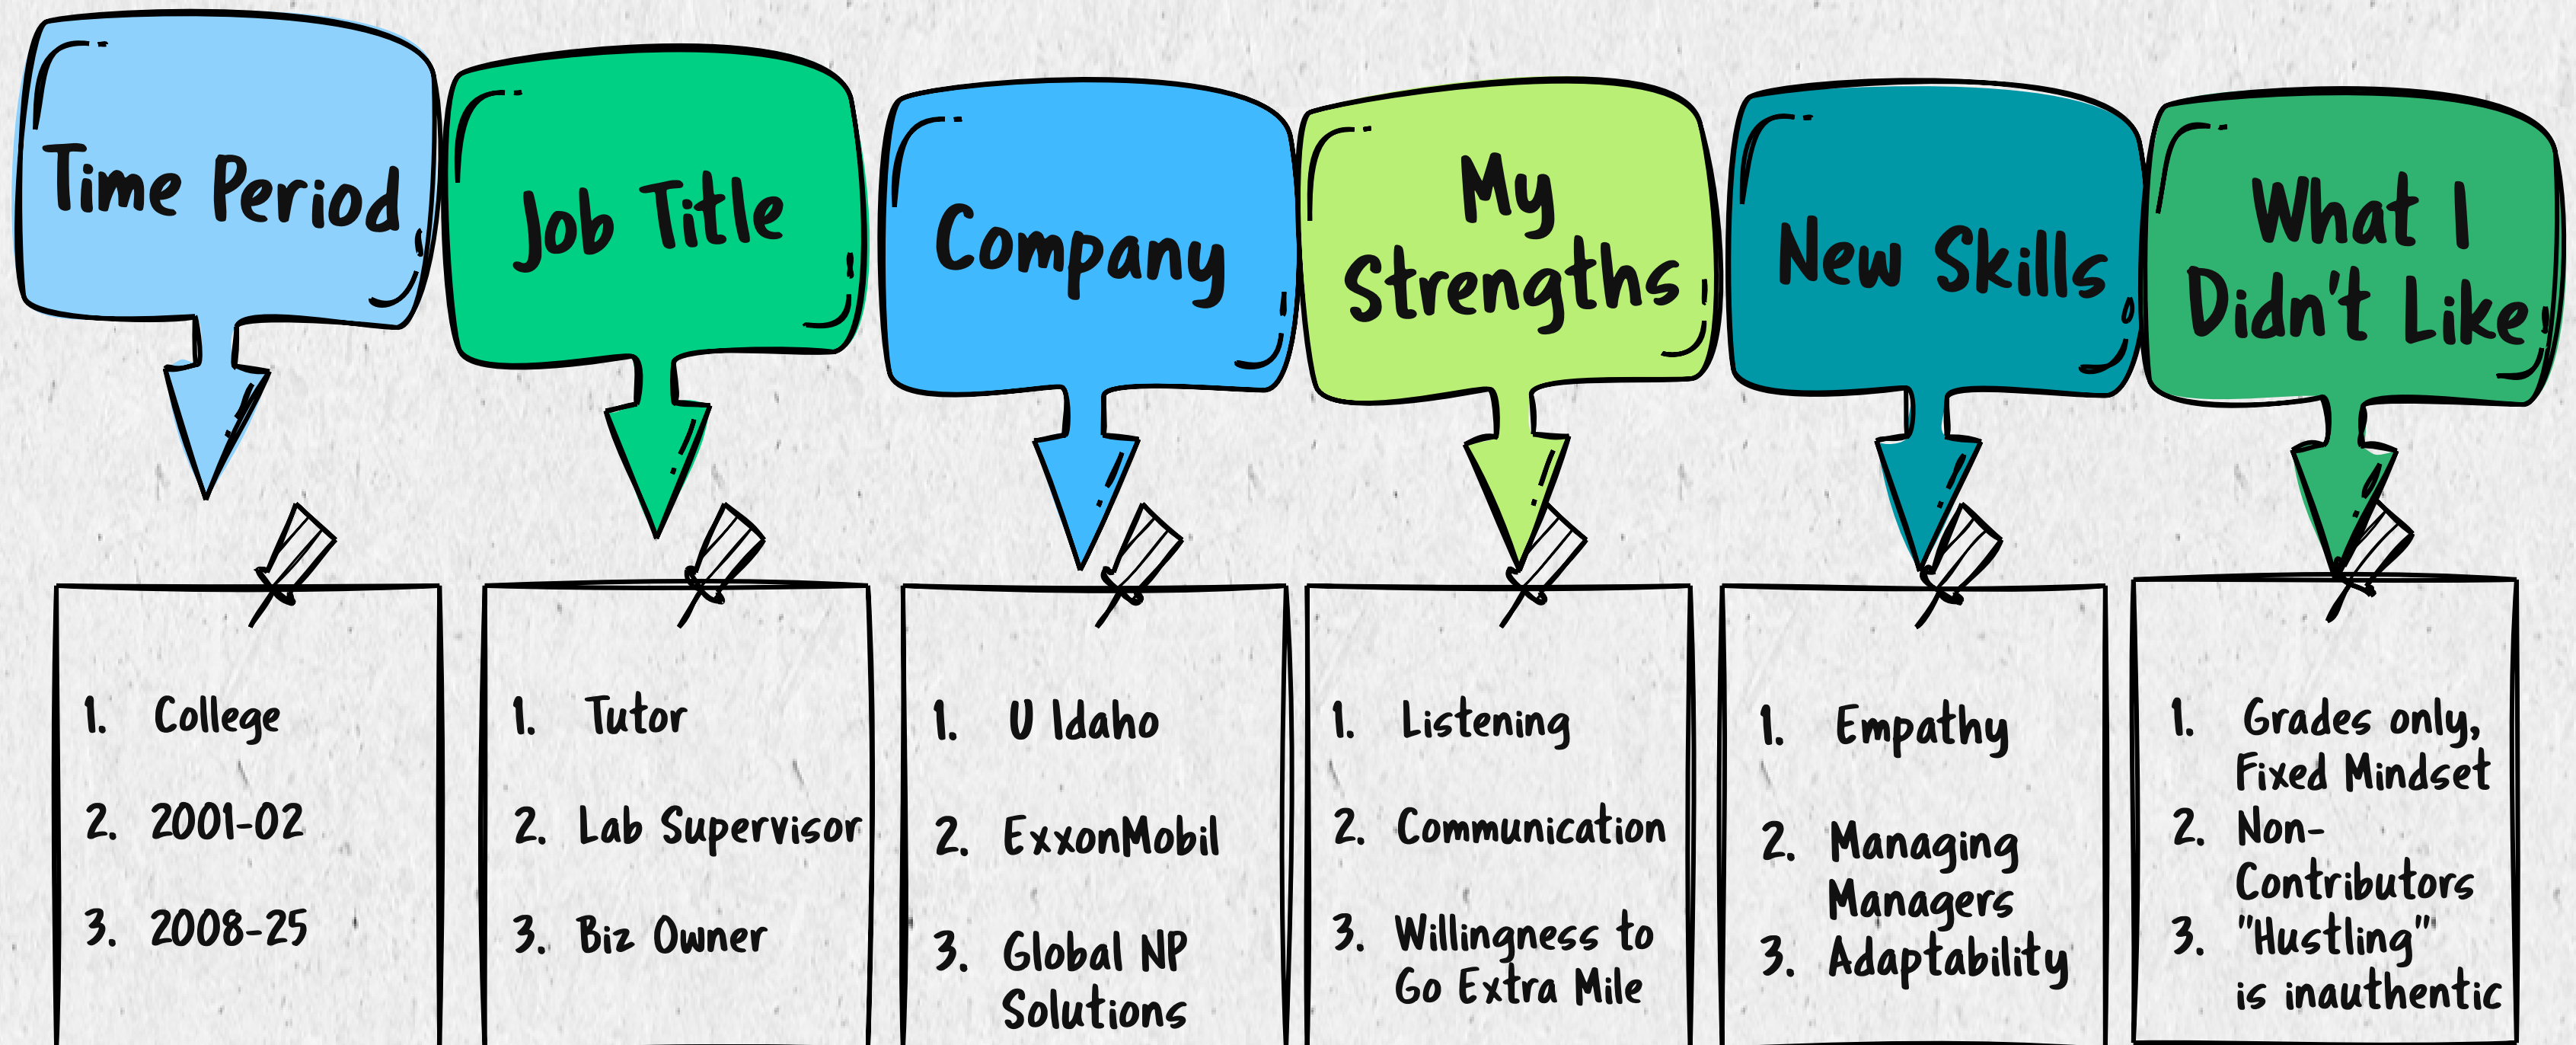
Time Period

1. College
2. 2001-02
3. 2008-25

Job Title

1. Tutor
2. Lab Supervisor
3. Biz Owner

Company

1. U Idaho
2. ExxonMobil
3. Global NP Solutions

My Strengths

1. Listening
2. Communication
3. Willingness to Go Extra Mile

New Skills

1. Empathy
2. Managing Managers
3. Adaptability

What I Didn't Like

1. Grades only, Fixed Mindset
2. Non-Contributors
3. "Hustling" is inauthentic